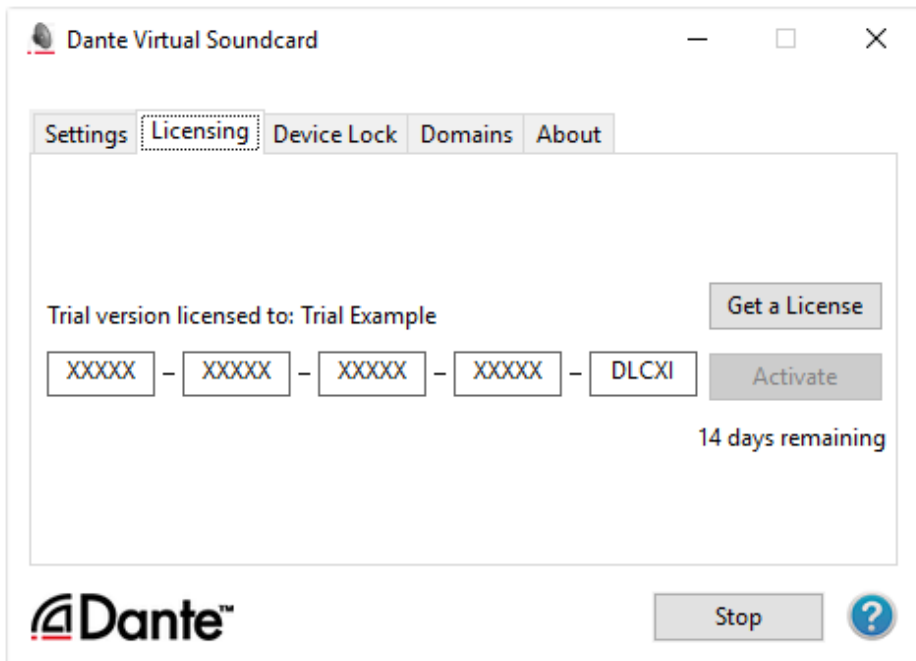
Dante Virtual Soundcard

Settings | Licensing | Device Lock | Domains | About

Trial version licensed to: Trial Example

Get a License

XXXXX – XXXXX – XXXXX – XXXXX – DLCXI

Activate

14 days remaining

Dante™

Stop

?